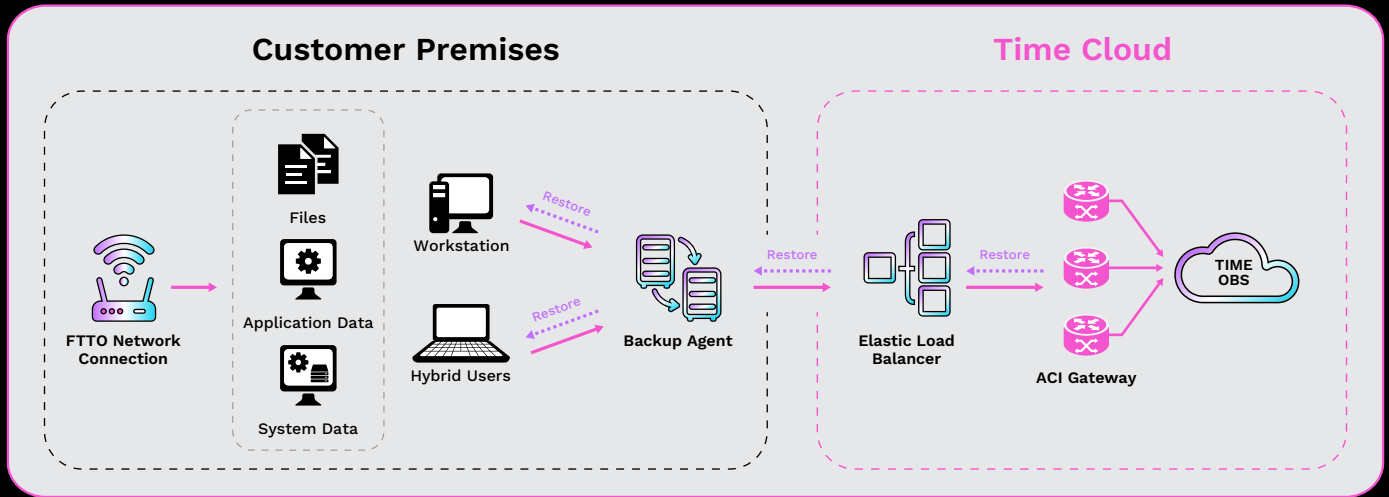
Customer Premises

Time Cloud

FTTO Network Connection

Files

Application Data

System Data

Restore

Workstation

Restore

Hybrid Users

Backup Agent

Restore

Elastic Load Balancer

Restore

ACI Gateway

TIME OBS